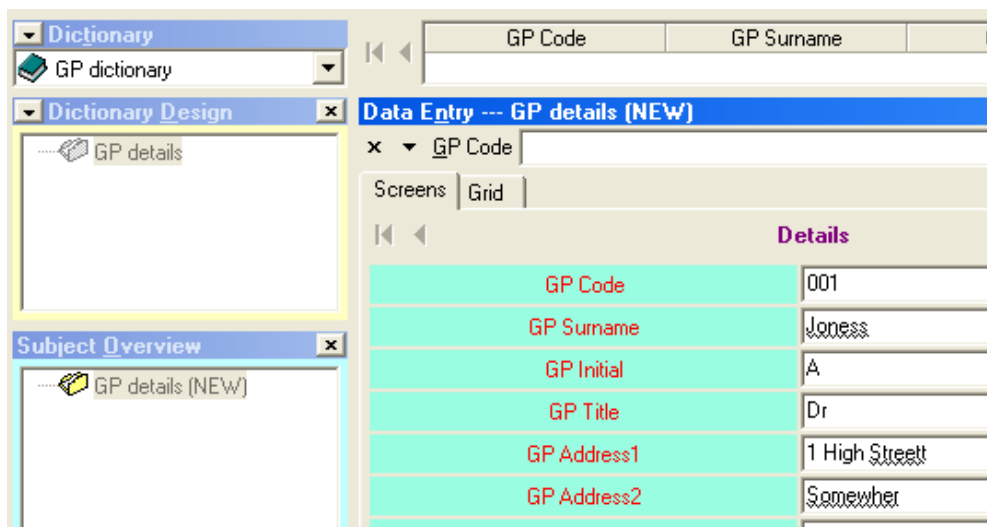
Dictionary
GP dictionary
Dictionary Design
GP details
Subject Overview
GP details (NEW)

GP Code | GP Surname

Data Entry --- GP details (NEW)
× GP Code
Screens | Grid
Details

| | |
|---|---|
| GP Code | 001 |
| GP Surname | Joness |
| GP Initial | A |
| GP Title | Dr |
| GP Address1 | 1 High Streett |
| GP Address2 | Somewher |